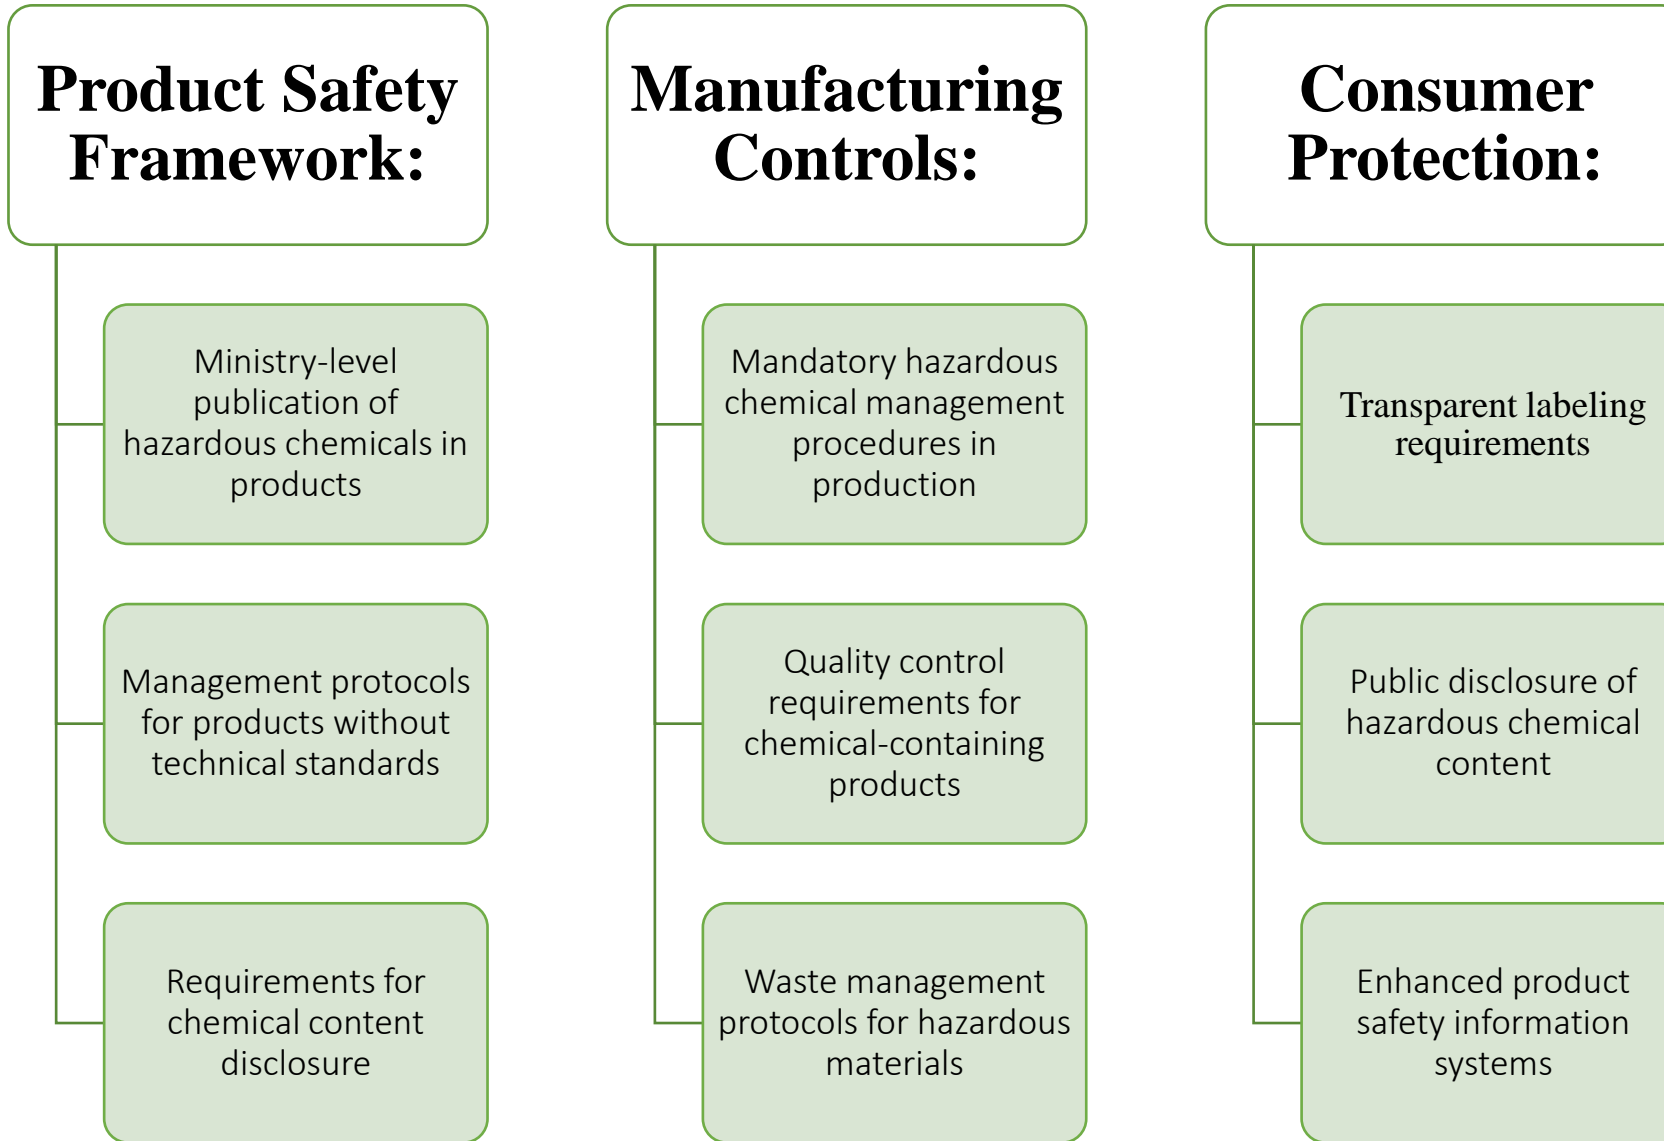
Product Safety Framework:

Ministry-level publication of hazardous chemicals in products

Management protocols for products without technical standards

Requirements for chemical content disclosure

Manufacturing Controls:

Mandatory hazardous chemical management procedures in production

Quality control requirements for chemical-containing products

Waste management protocols for hazardous materials

Consumer Protection:

Transparent labeling requirements

Public disclosure of hazardous chemical content

Enhanced product safety information systems